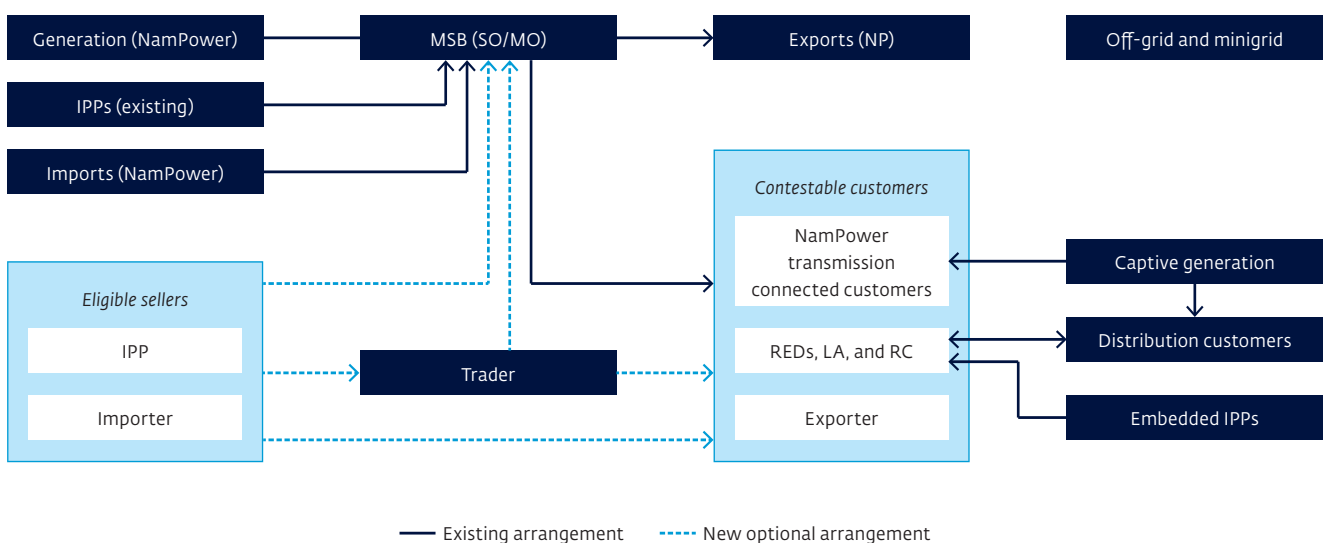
Generation (NamPower)

MSB (SO/MO)

Exports (NP)

Off-grid and minigrid

IPPs (existing)

Imports (NamPower)

Contestable customers

NamPower transmission connected customers

Captive generation

Eligible sellers

IPP

Importer

Trader

REDs, LA, and RC

Distribution customers

Exporter

Embedded IPPs

Existing arrangement

New optional arrangement